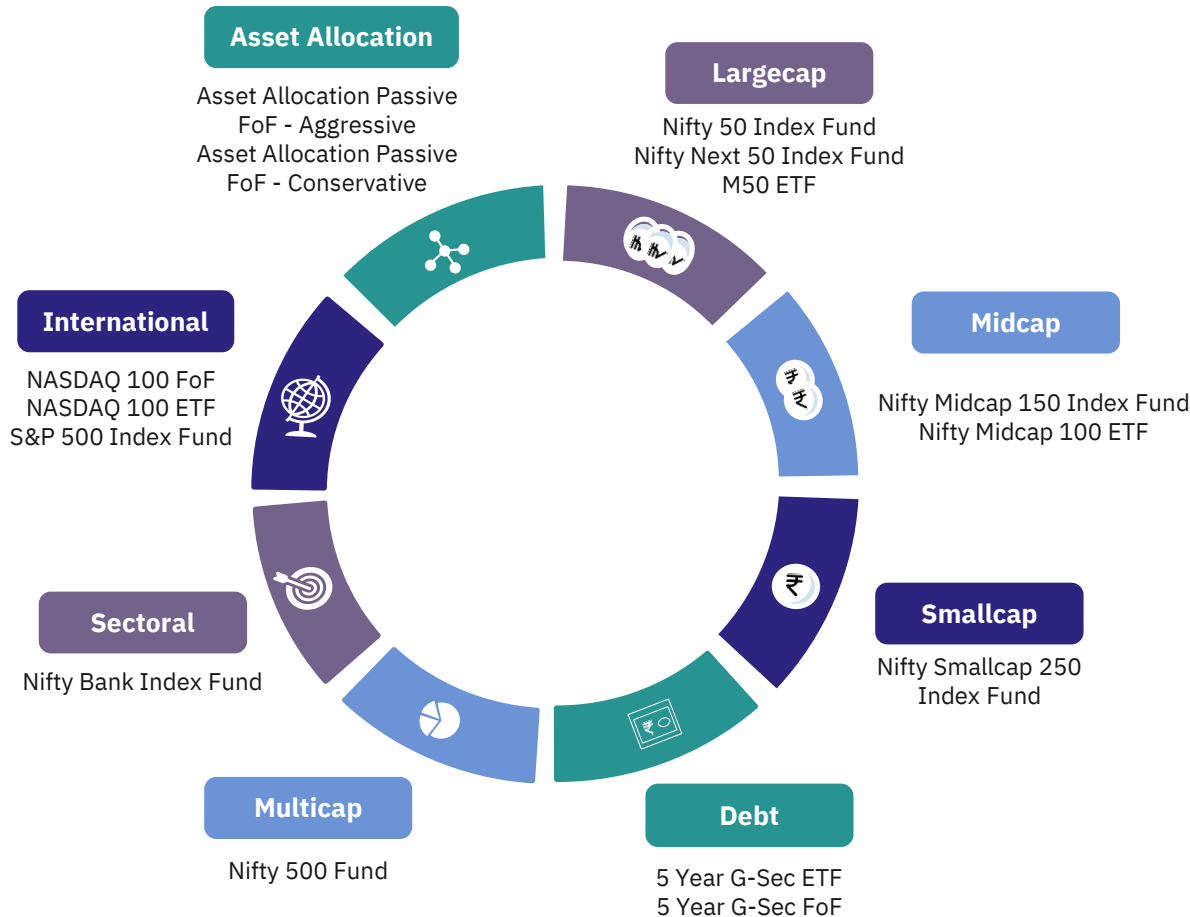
Asset Allocation

Asset Allocation Passive FoF - Aggressive
Asset Allocation Passive FoF - Conservative

Largecap

Nifty 50 Index Fund
Nifty Next 50 Index Fund
M50 ETF

International

NASDAQ 100 FoF
NASDAQ 100 ETF
S&P 500 Index Fund

Midcap

Nifty Midcap 150 Index Fund
Nifty Midcap 100 ETF

Smallcap

Nifty Smallcap 250 Index Fund

Sectoral

Nifty Bank Index Fund

Multicap

Nifty 500 Fund

Debt

5 Year G-Sec ETF
5 Year G-Sec FoF